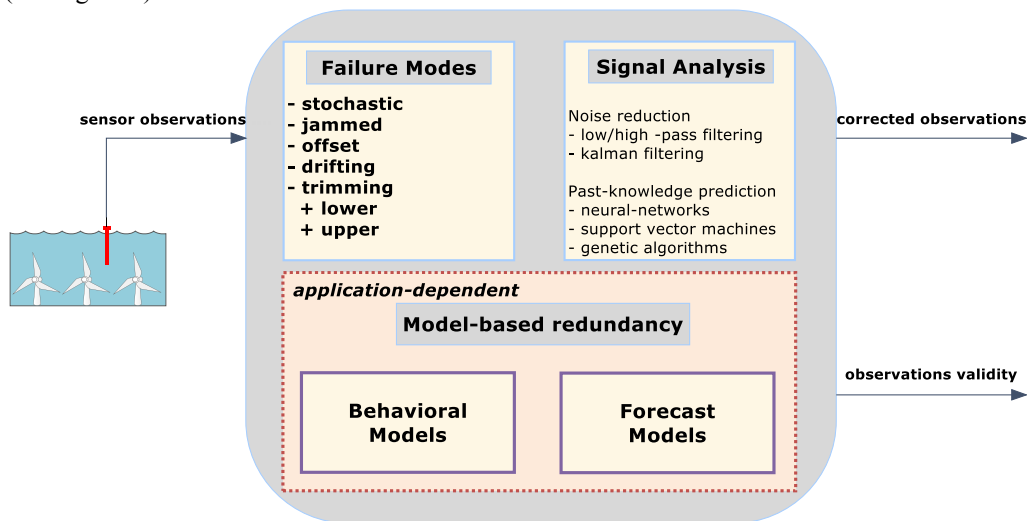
sensor observations

Failure Modes

- stochastic
- jammed
- offset
- drifting
- trimming
+ lower
+ upper

Signal Analysis

Noise reduction
- low/high -pass filtering
- kalman filtering

Past-knowledge prediction
- neural-networks
- support vector machines
- genetic algorithms

corrected observations

application-dependent

Model-based redundancy

Behavioral Models

Forecast Models

observations validity